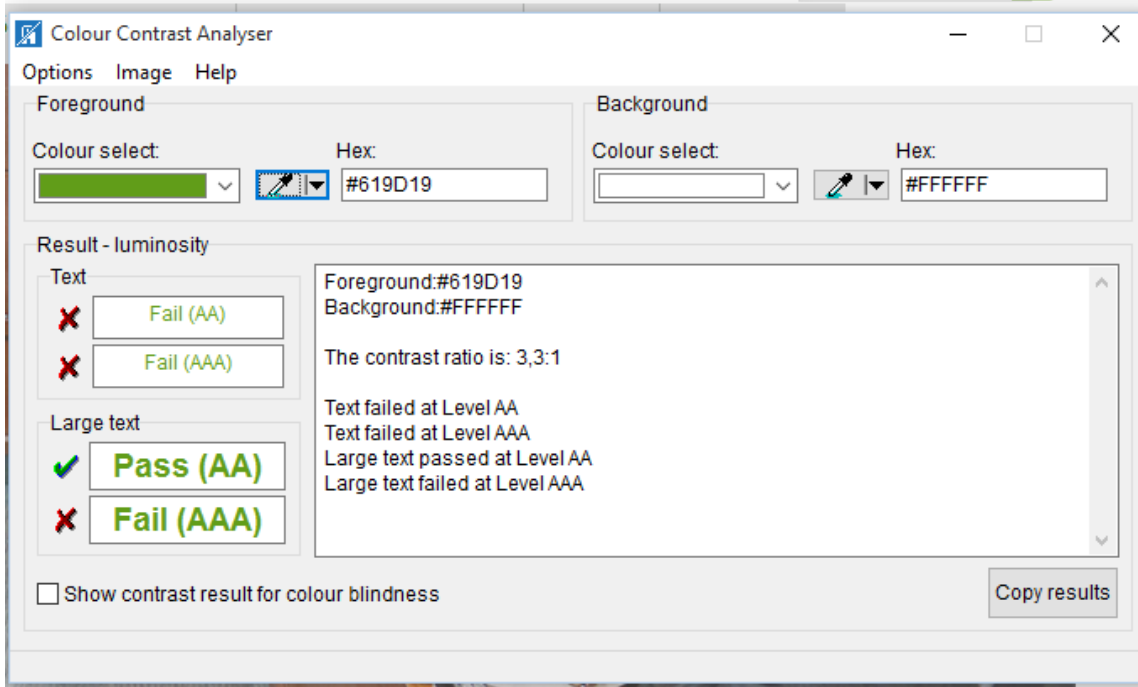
Colour Contrast Analyser

Options Image Help

Foreground

Colour select:

Hex:

#619D19

Background

Colour select:

Hex:

#FFFFFF

Result - luminosity

Text

Fail (AA)

Fail (AAA)

Large text

Pass (AA)

Fail (AAA)

Foreground:#619D19
Background:#FFFFFF

The contrast ratio is: 3,3:1

Text failed at Level AA
Text failed at Level AAA
Large text passed at Level AA
Large text failed at Level AAA

Show contrast result for colour blindness

Copy results